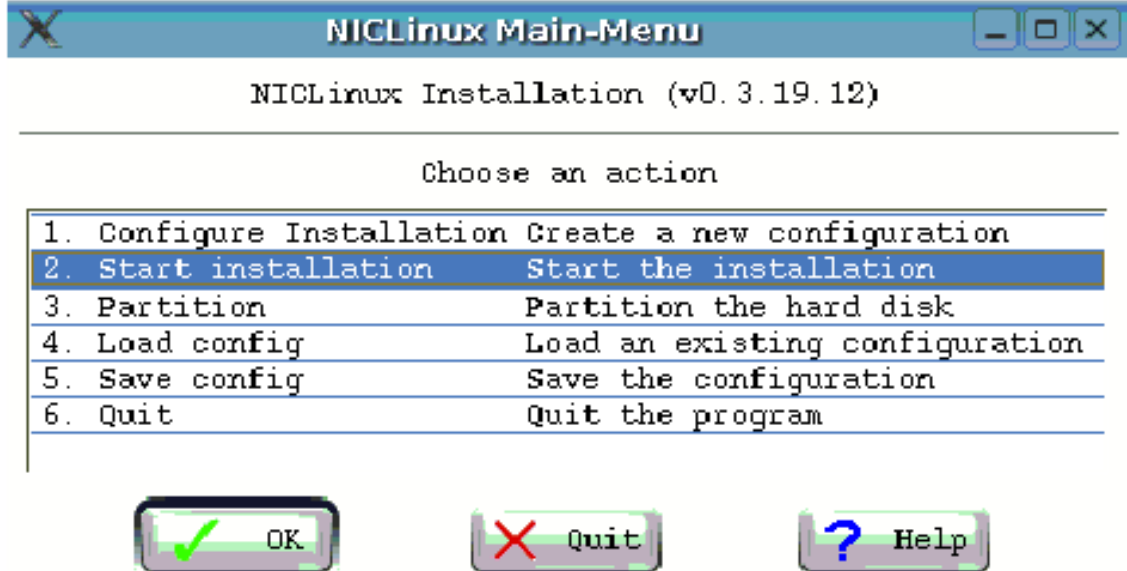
NICLinux Main-Menu

NICLinux Installation (v0.3.19.12)

Choose an action

| | | |
|---|---|---|
| 1. | Configure Installation | Create a new configuration |
| 2. | Start installation | Start the installation |
| 3. | Partition | Partition the hard disk |
| 4. | Load config | Load an existing configuration |
| 5. | Save config | Save the configuration |
| 6. | Quit | Quit the program |

OK

Quit

Help